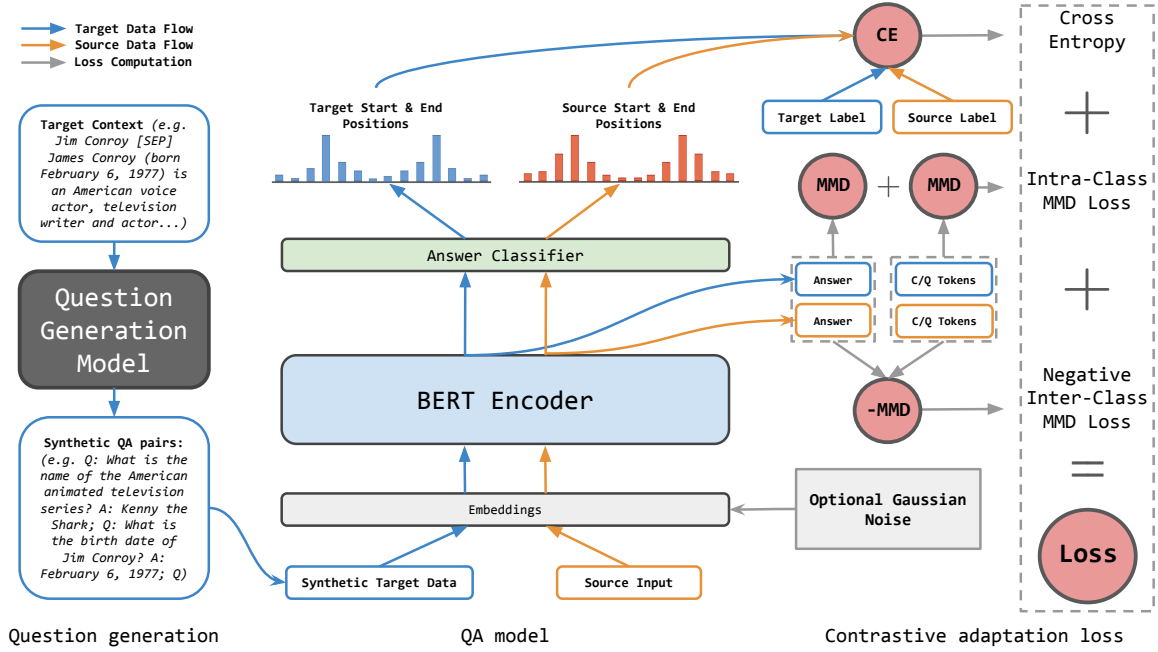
Target Data Flow
Source Data Flow
Loss Computation

Target Context (e.g. Jim Conroy [SEP] James Conroy (born February 6, 1977) is an American voice actor, television writer and actor...)

Question Generation Model

Synthetic QA pairs: (e.g. Q: What is the name of the American animated television series? A: Kenny the Shark; Q: What is the birth date of Jim Conroy? A: February 6, 1977; Q)

Question generation

Target Start & End Positions

Source Start & End Positions

Answer Classifier

BERT Encoder

Embeddings

Synthetic Target Data

Source Input

QA model

CE

Target Label

Source Label

MMD

+

MMD

Answer

C/Q Tokens

Answer

C/Q Tokens

-MMD

Optional Gaussian Noise

Contrastive adaptation loss

Cross Entropy

+

Intra-Class MMD Loss

+

Negative Inter-Class MMD Loss

=

Loss